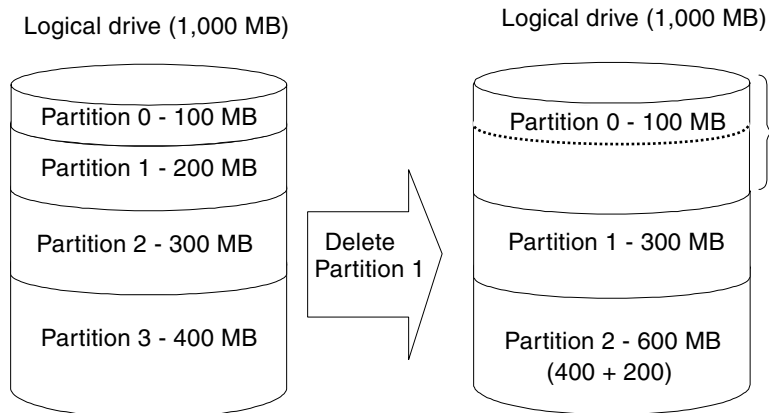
Logical drive (1,000 MB)

Partition 0 - 100 MB
Partition 1 - 200 MB
Partition 2 - 300 MB
Partition 3 - 400 MB

Delete Partition 1

Logical drive (1,000 MB)

Partition 0 - 100 MB
Partition 1 - 300 MB
Partition 2 - 600 MB (400 + 200)